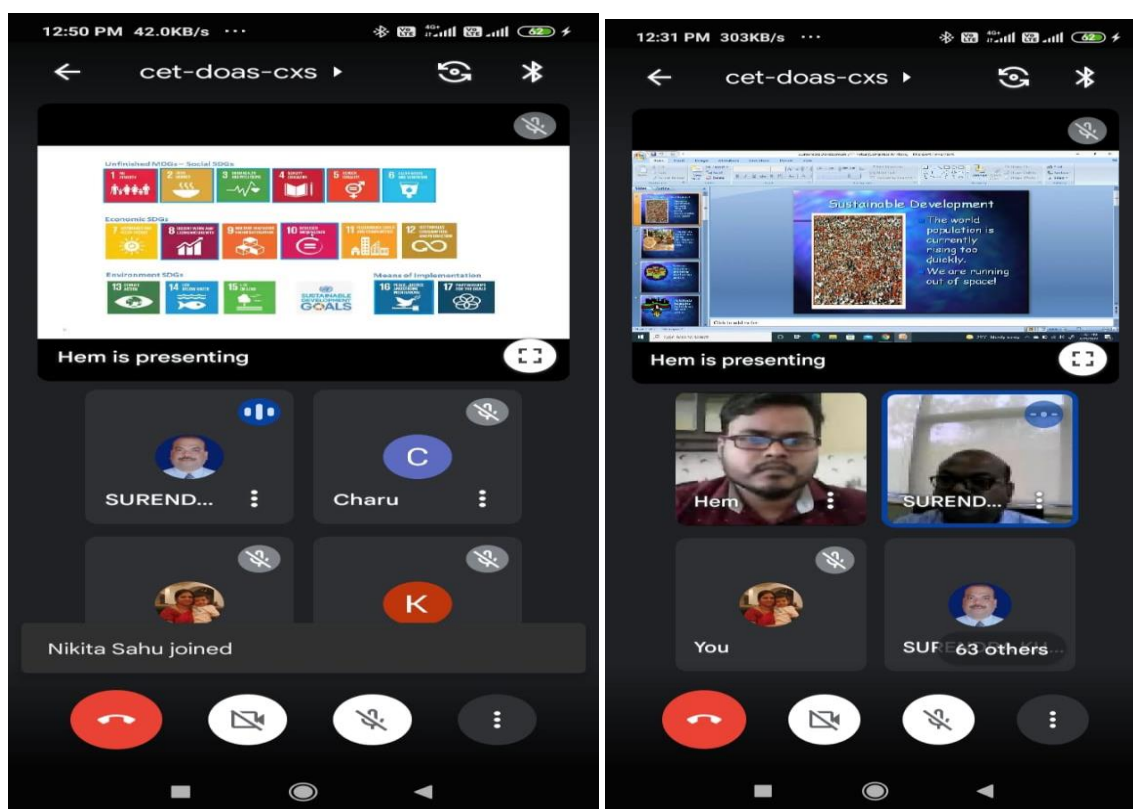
12:50 PM 42.0KB/s ···

cet-doas-cxs

Unfinished MDGs – Social SDGs

1 NO POVERTY
2 ZERO HUNGER
3 GOOD HEALTH AND WELL-BEING
4 QUALITY EDUCATION
5 GENDER EQUALITY
6 CLEAN WATER AND SANITATION

Economic SDGs

7 AFFORDABLE AND CLEAN ENERGY
8 DECENT WORK AND ECONOMIC GROWTH
9 INDUSTRY, INNOVATION AND INFRASTRUCTURE
10 REDUCED INEQUALITIES
11 SUSTAINABLE CITIES AND COMMUNITIES
12 RESPONSIBLE CONSUMPTION AND PRODUCTION

Environment SDGs

13 CLIMATE ACTION
14 LIFE BELOW WATER
15 LIFE ON LAND

SUSTAINABLE DEVELOPMENT GOALS

Means of Implementation

16 PEACE, JUSTICE AND STRONG INSTITUTIONS
17 PARTNERSHIPS FOR THE GOALS

Hem is presenting

SUREND...

C

Charu

K

Nikita Sahu joined

12:31 PM 303KB/s ···

cet-doas-cxs

Sustainable Development

The world population is currently rising too quickly.
We are running out of space!

Click to add notes

Hem is presenting

Hem

SUREND...

You

SUR 63 others